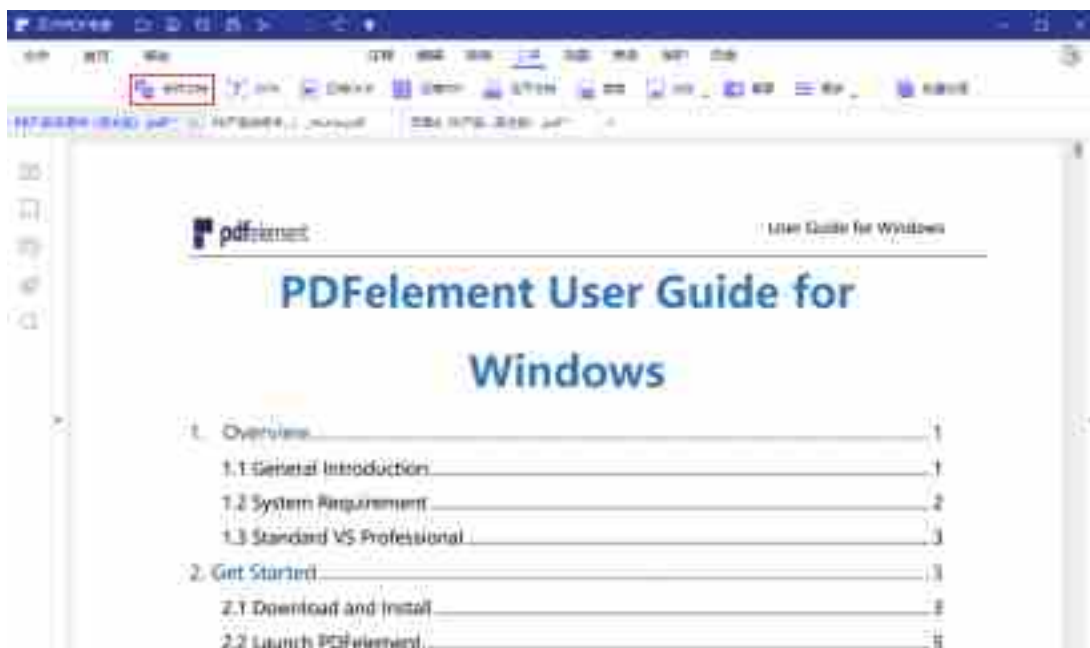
pdfelement

User Guide for Windows

PDFelement User Guide for Windows

1. Overview 1

1.1 General Introduction 1

1.2 System Requirement 2

1.3 Standard VS Professional 3

2. Get Started 3

2.1 Download and Install 3

2.2 Launch PDFelement 5